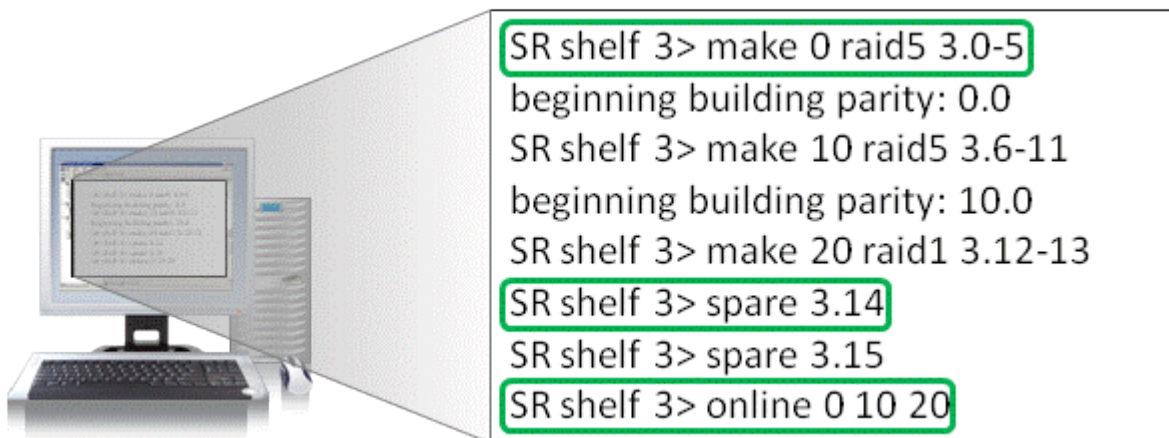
SR shelf 3> make 0 raid5 3.0-5
beginning building parity: 0.0
SR shelf 3> make 10 raid5 3.6-11
beginning building parity: 10.0
SR shelf 3> make 20 raid1 3.12-13
SR shelf 3> spare 3.14
SR shelf 3> spare 3.15
SR shelf 3> online 0 10 20